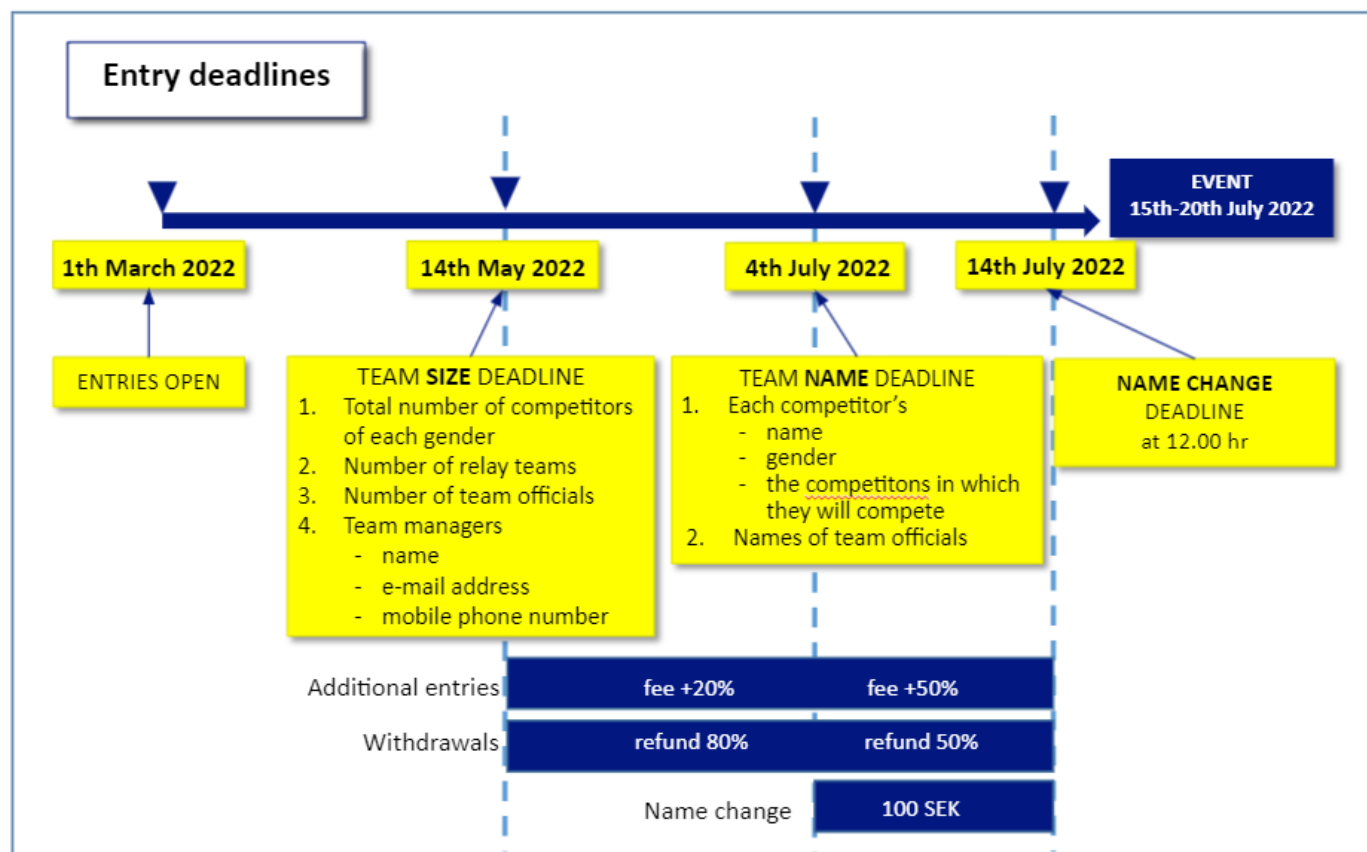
Entry deadlines

EVENT
15th-20th July 2022

1th March 2022

14th May 2022

4th July 2022

14th July 2022

ENTRIES OPEN

TEAM SIZE DEADLINE
1. Total number of competitors of each gender
2. Number of relay teams
3. Number of team officials
4. Team managers
- name
- e-mail address
- mobile phone number

TEAM NAME DEADLINE
1. Each competitor's
- name
- gender
- the competitons in which they will compete
2. Names of team officials

NAME CHANGE
DEADLINE
at 12.00 hr

Additional entries fee +20% fee +50%

Withdrawals refund 80% refund 50%

Name change 100 SEK